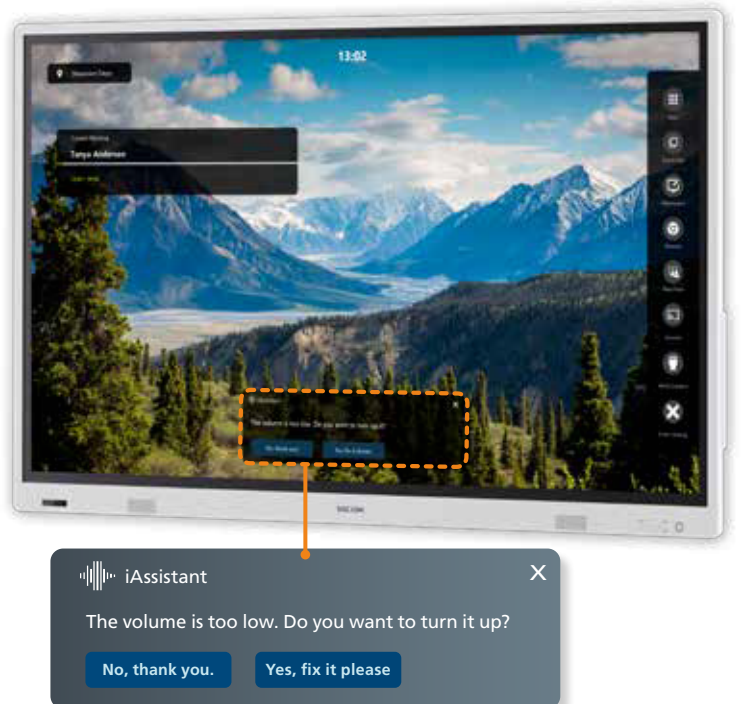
13:02

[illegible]

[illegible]

Tanya Anderson

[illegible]

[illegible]

The volume is too low. Do you want to turn it up?

No, thank you.

Yes, fix it please

RICOH

iAssistant

X

The volume is too low. Do you want to turn it up?

No, thank you.

Yes, fix it please